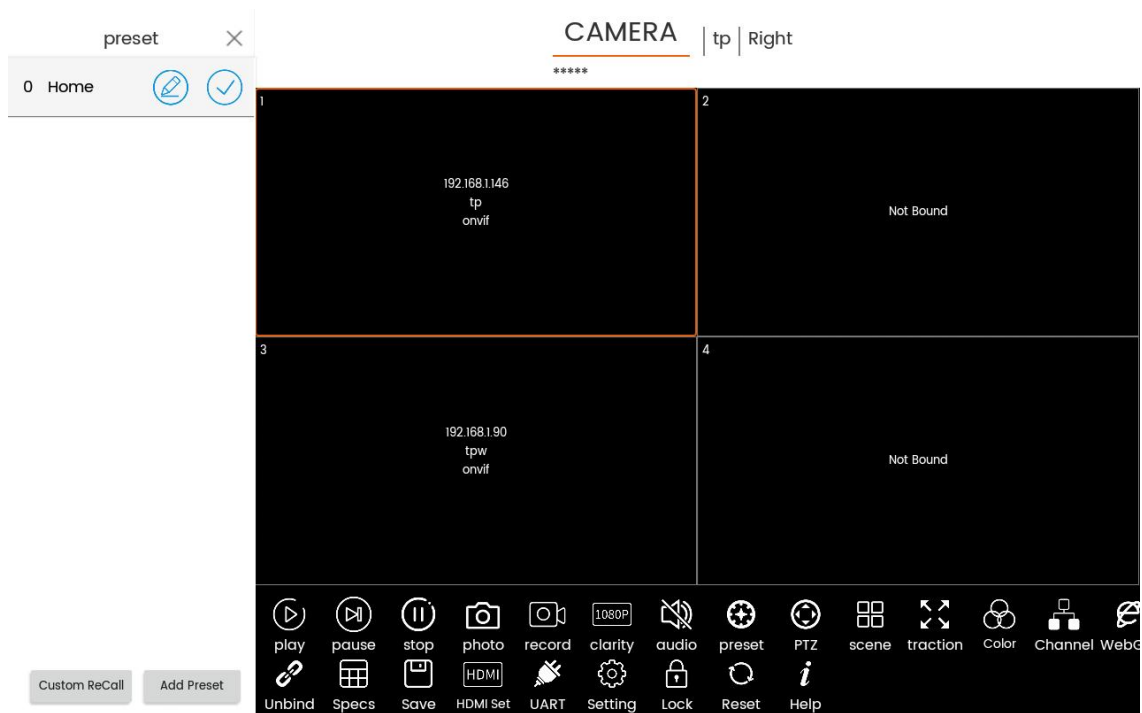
preset

0 Home

Custom ReCall

Add Preset

CAMERA | tp | Right

*****

1

192.168.1.146
tp
onvif

2

Not Bound

3

192.168.1.90
tpw
onvif

4

Not Bound

1080P

play pause stop photo record clarity audio preset PTZ scene traction Color Channel WebG

HDMI

Unbind Specs Save HDMI Set UART Setting Lock Reset Help